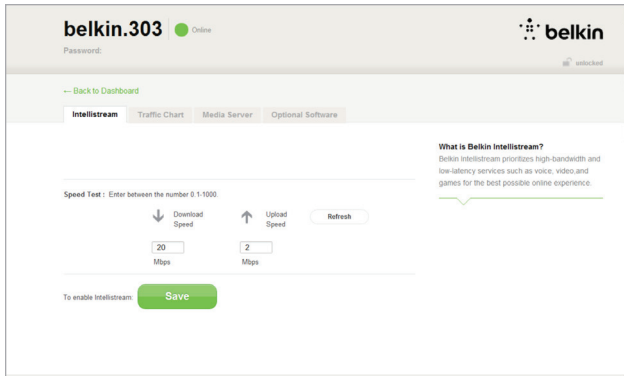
belkin.303 Online
Password:

belkin

unlocked

← Back to Dashboard

Intellistream | Traffic Chart | Media Server | Optional Software

What is Belkin Intellistream?
Belkin Intellistream prioritizes high-bandwidth and low-latency services such as voice, video,and games for the best possible online experience.

Speed Test : Enter between the number 0.1-1000.

Download Speed

Upload Speed

Refresh

20
Mbps

2
Mbps

To enable Intellistream: Save